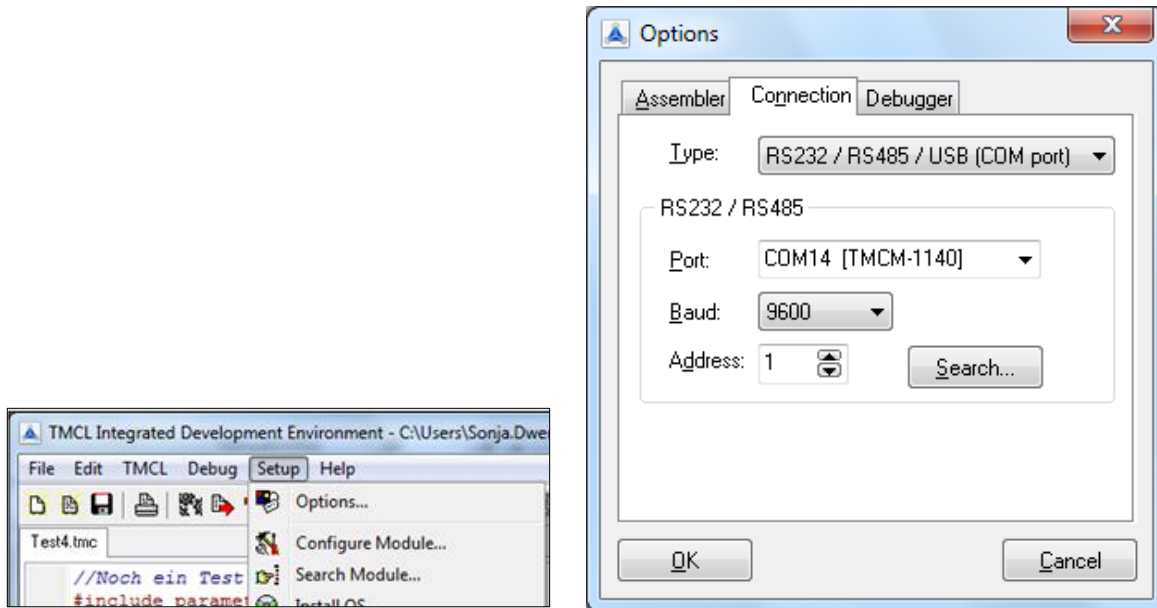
TMCL Integrated Development Environment - C:\Users\Sonja.Dwe

File Edit TMCL Debug Setup Help

Test4.tmc

//Noch ein Test
#include paramet

Options...
Configure Module...
Search Module...
Install OS

Options

Assembler Connection Debugger

Type: RS232 / RS485 / USB (COM port)

RS232 / RS485

Port: COM14 [TMCM-1140]

Baud: 9600

Address: 1

Search...

OK

Cancel